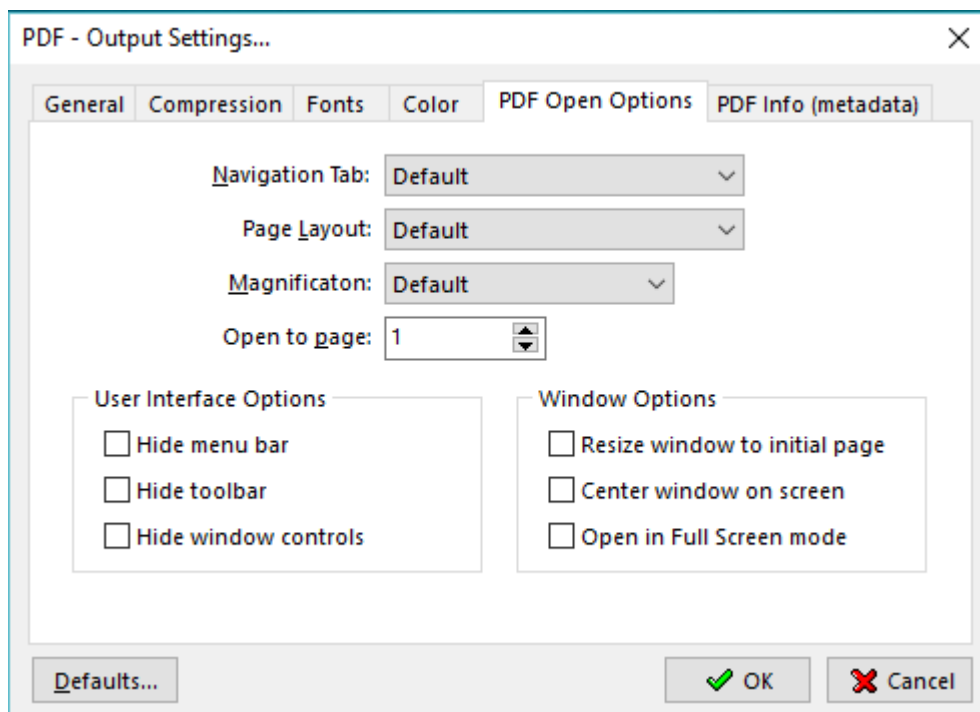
PDF - Output Settings...

General | Compression | Fonts | Color | PDF Open Options | PDF Info (metadata)

Navigation Tab: Default

Page Layout: Default

Magnificaton: Default

Open to page: 1

User Interface Options

Hide menu bar

Hide toolbar

Hide window controls

Window Options

Resize window to initial page

Center window on screen

Open in Full Screen mode

Defaults...

OK

Cancel